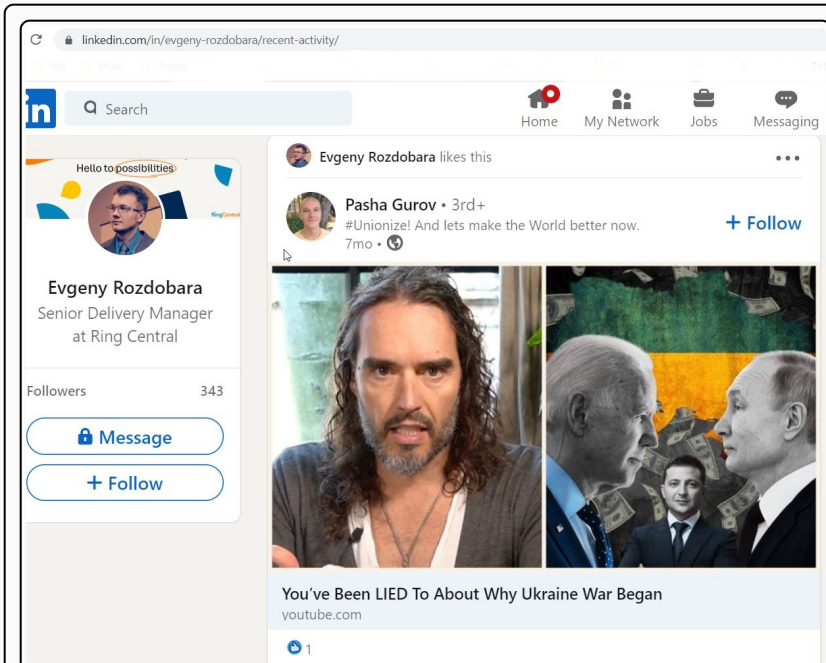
linkedin.com/in/evgeny-rozdobara/recent-activity/

in
Search
Home
My Network
Jobs
Messaging

Hello to possibilities
RingCentral
Evgeny Rozdobara
Senior Delivery Manager at Ring Central
Followers 343
Message
+ Follow

Evgeny Rozdobara likes this
•••
Pasha Gurov • 3rd+
#Unionize! And lets make the World better now.
7mo •
+ Follow

You've Been LIED To About Why Ukraine War Began
youtube.com
1